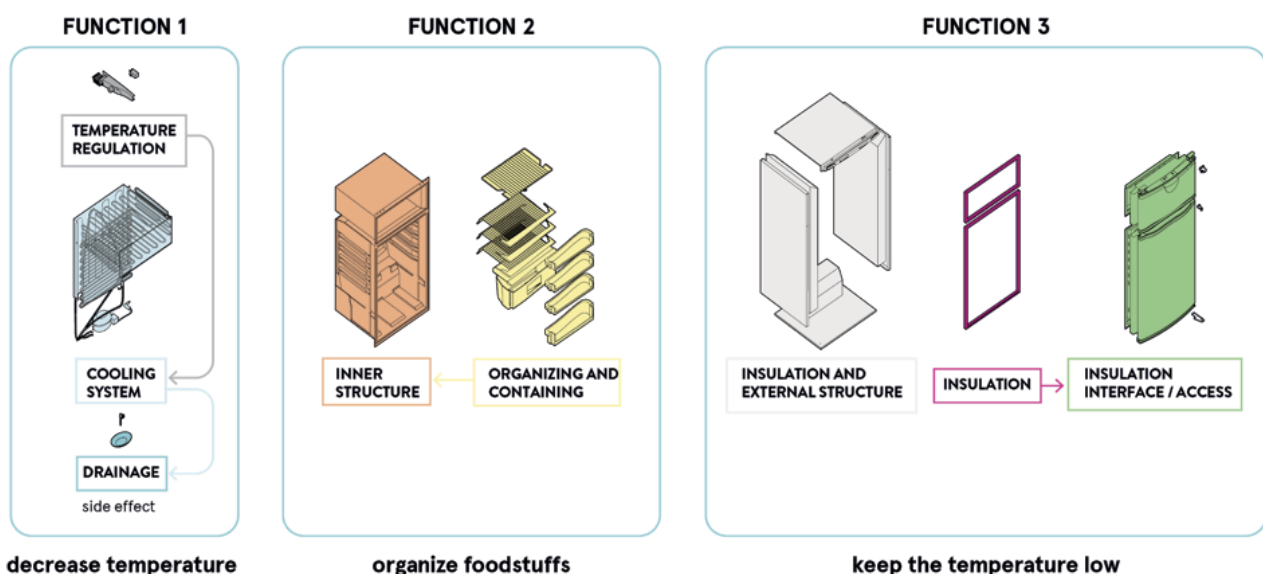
FUNCTION 1

TEMPERATURE REGULATION

COOLING SYSTEM

DRAINAGE

side effect

decrease temperature

FUNCTION 2

INNER STRUCTURE

ORGANIZING AND CONTAINING

organize foodstuffs

FUNCTION 3

INSULATION AND EXTERNAL STRUCTURE

INSULATION

INSULATION INTERFACE / ACCESS

keep the temperature low